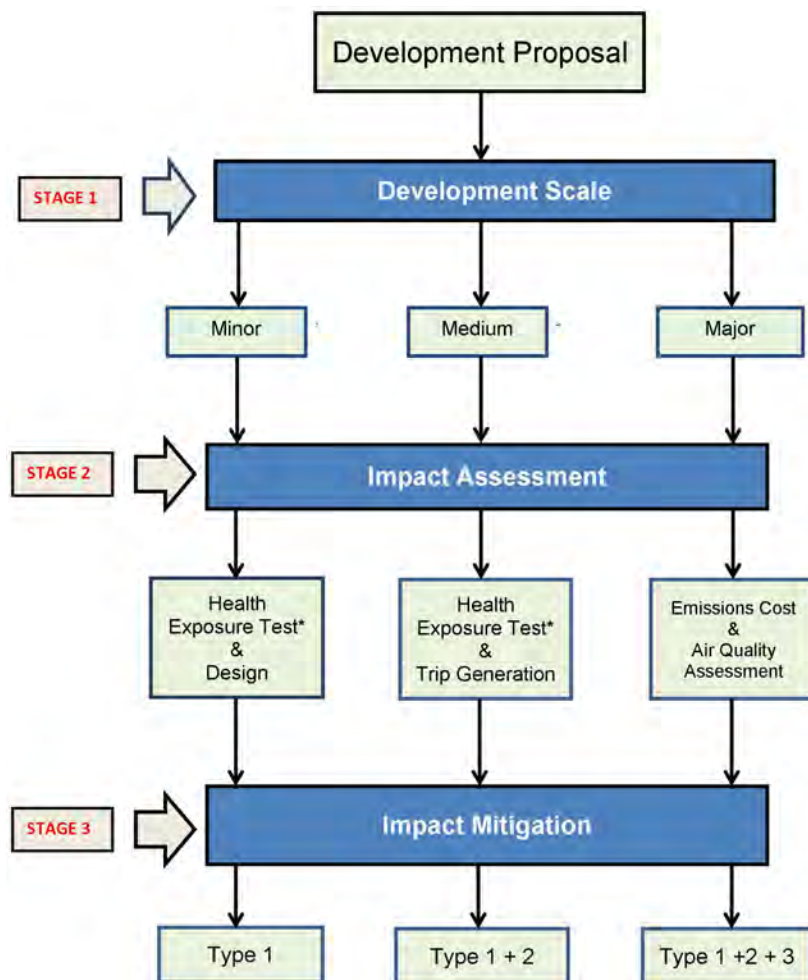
Development Proposal

STAGE 1

Development Scale

Minor

Medium

Major

STAGE 2

Impact Assessment

Health Exposure Test* & Design

Health Exposure Test* & Trip Generation

Emissions Cost & Air Quality Assessment

STAGE 3

Impact Mitigation

Type 1

Type 1 + 2

Type 1 +2 + 3